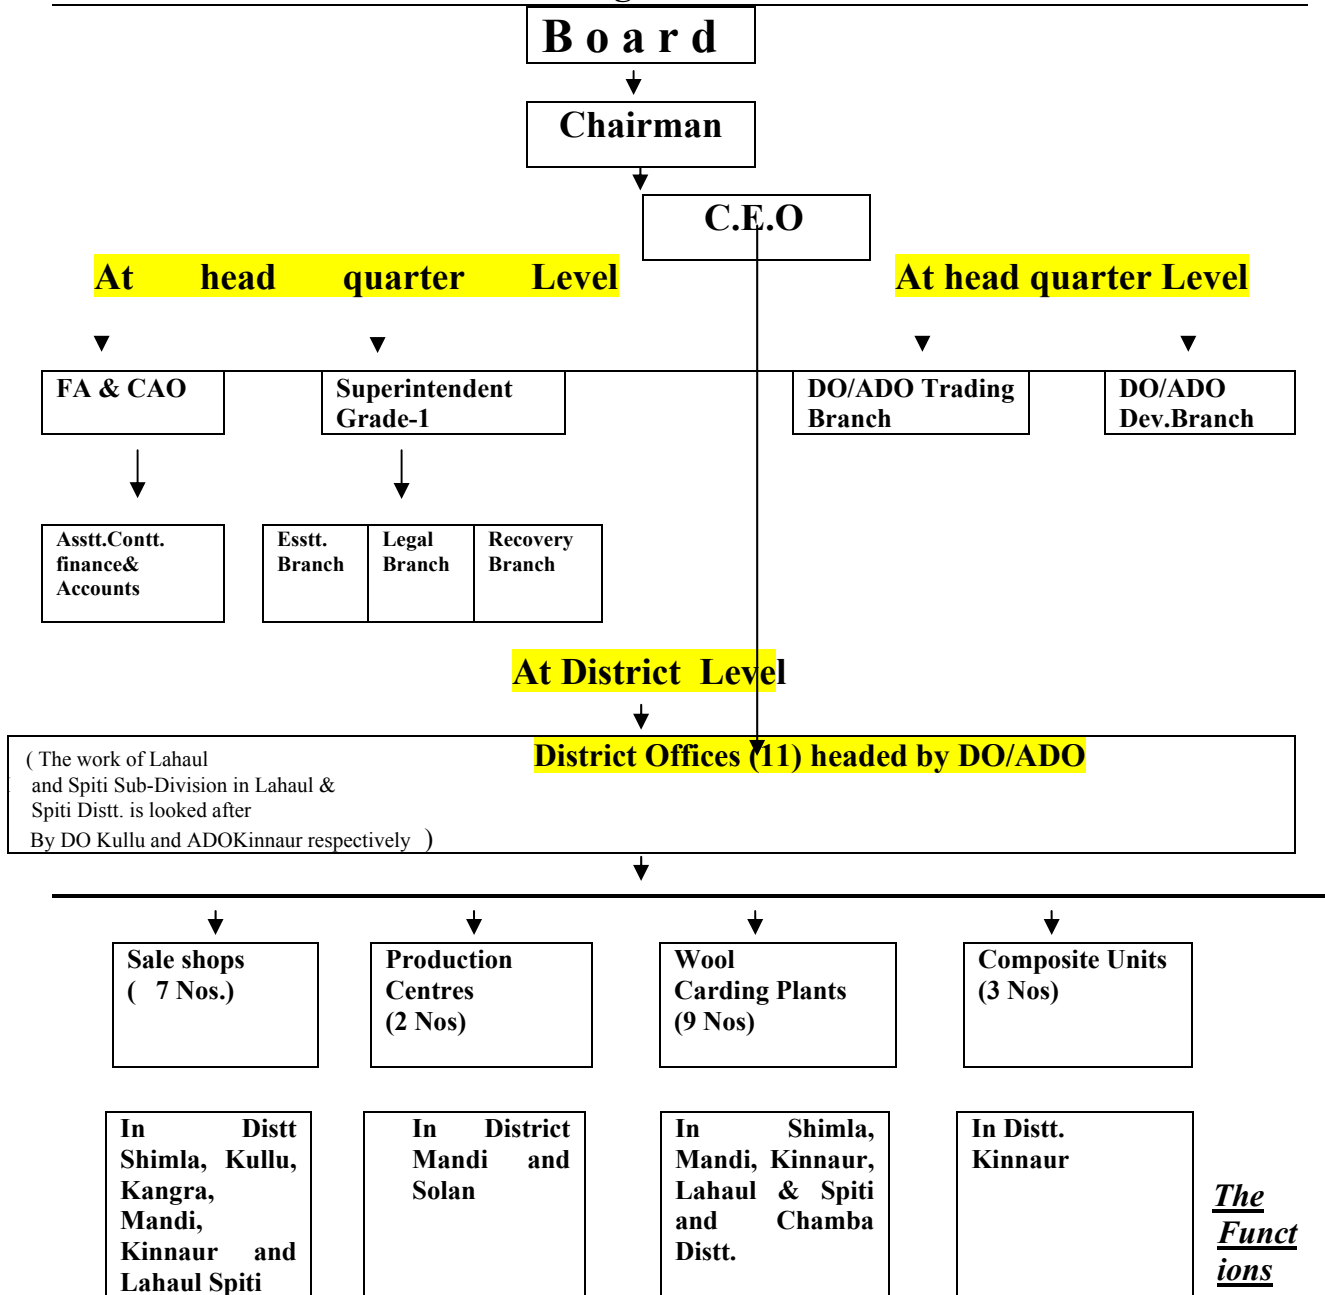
Board

Chairman

C.E.O

At head quarter Level

At head quarter Level

FA & CAO

Superintendent Grade-1

DO/ADO Trading Branch

DO/ADO Dev.Branch

Asstt.Contt. finance& Accounts

| Esstt. Branch | Legal Branch | Recovery Branch |
|---|---|---|

At District Level

( The work of Lahaul and Spiti Sub-Division in Lahaul & Spiti Distt. is looked after By DO Kullu and ADOKinnaur respectively )

District Offices (11) headed by DO/ADO

Sale shops ( 7 Nos.)

Production Centres (2 Nos)

Wool Carding Plants (9 Nos)

Composite Units (3 Nos)

In Distt Shimla, Kullu, Kangra, Mandi, Kinnaur and Lahaul Spiti

In District Mandi and Solan

In Shimla, Mandi, Kinnaur, Lahaul & Spiti and Chamba Distt.

In Distt. Kinnaur

The Functions